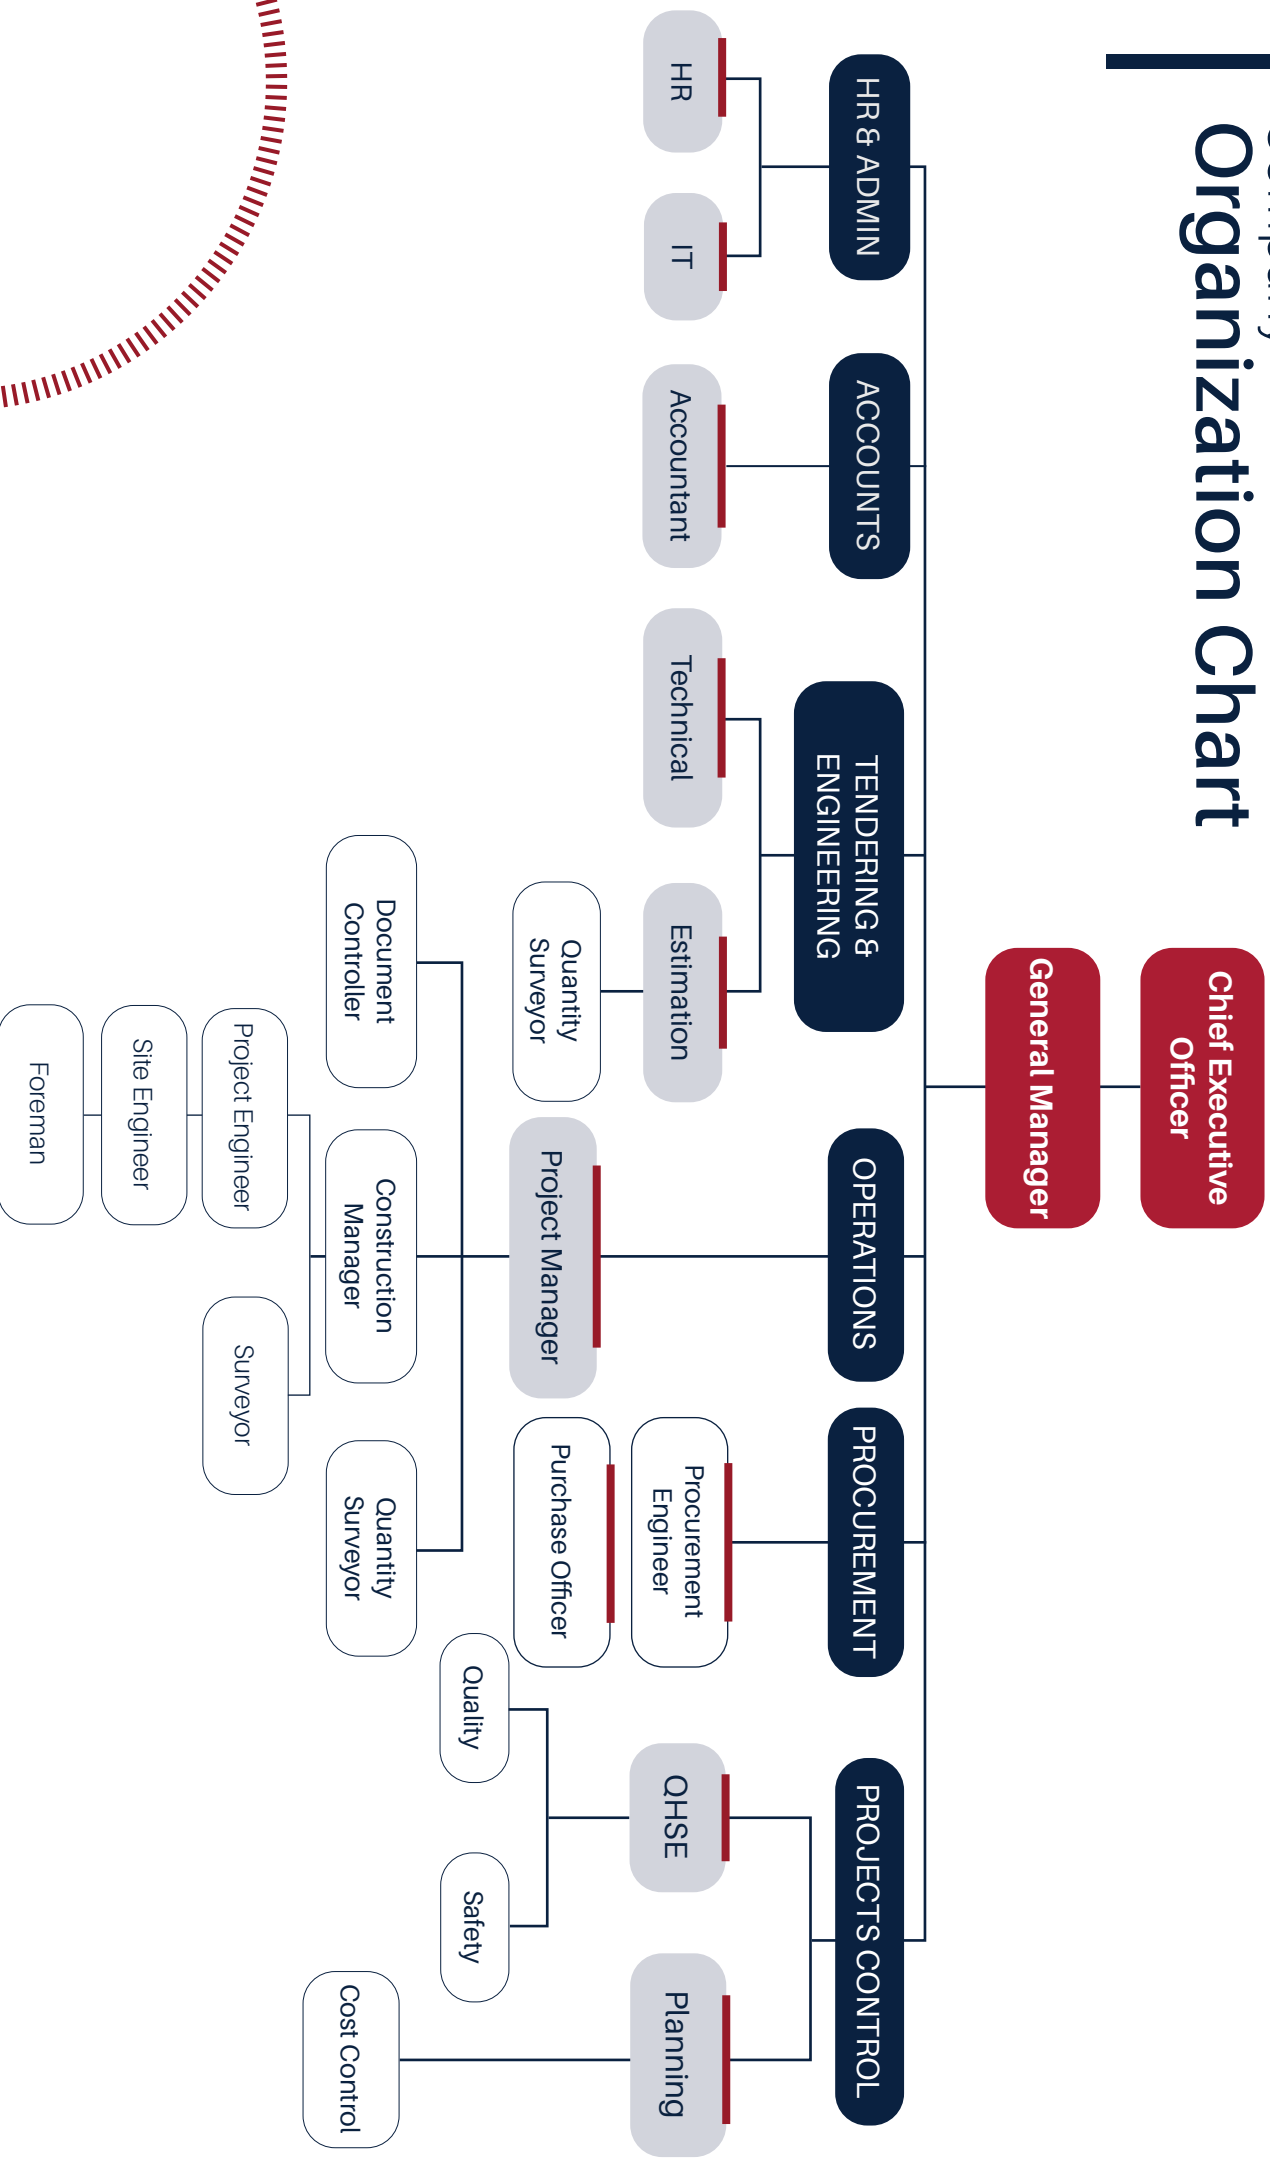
Organization Chart

Chief Executive Officer

General Manager

HR & ADMIN

HR

IT

ACCOUNTS

Accountant

TENDERING & ENGINEERING

Technical

Estimation

Quantity Surveyor

OPERATIONS

Project Manager

Document Controller

Construction Manager

Quantity Surveyor

Project Engineer

Site Engineer

Foreman

Surveyor

PROCUREMENT

Procurement Engineer

Purchase Officer

PROJECTS CONTROL

QHSE

Quality

Safety

Planning

Cost Control